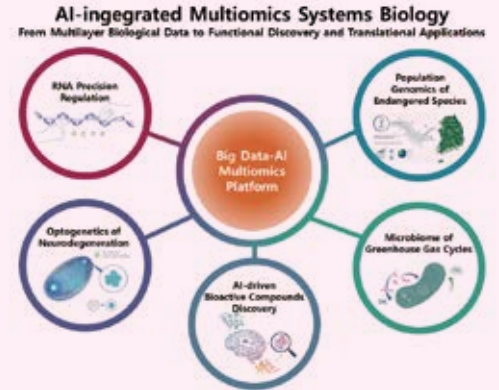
AI-ingegrated Multiomics Systems Biology

From Multilayer Biological Data to Functional Discovery and Translational Applications

RNA Precision Regulation

Population Genomics of Endangered Species

Big Data-AI Multiomics Platform

Optogenetics of Neurodegeneration

Microbiome of Greenhouse Gas Cycles

AI-driven Bioactive Compounds Discovery